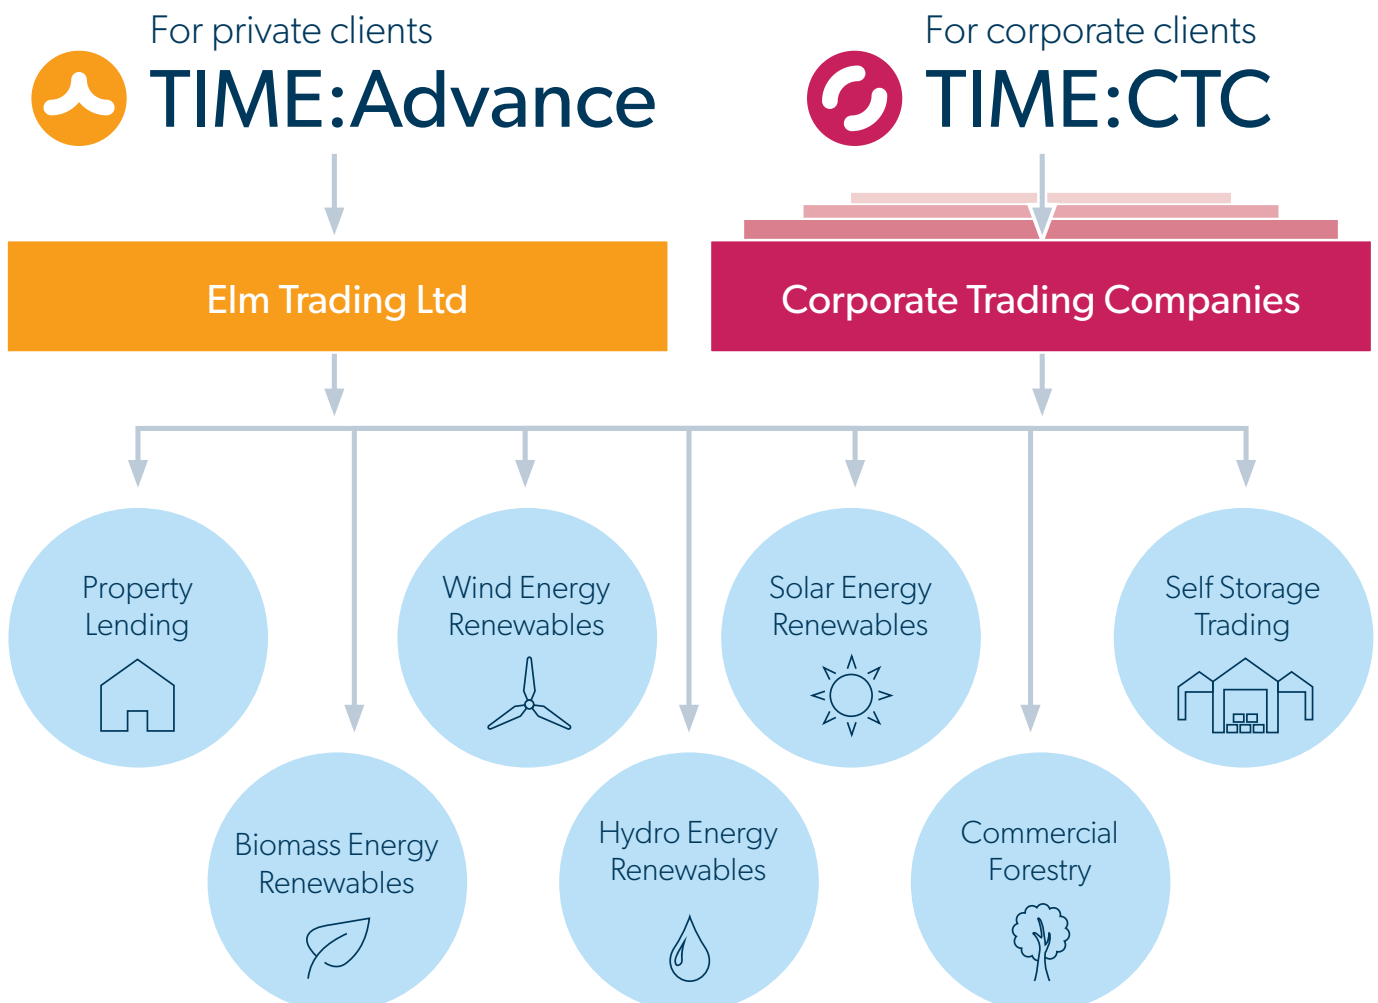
For private clients
TIME:Advance

For corporate clients
TIME:CTC

Elm Trading Ltd

Corporate Trading Companies

Property Lending

Biomass Energy Renewables

Wind Energy Renewables

Hydro Energy Renewables

Solar Energy Renewables

Commercial Forestry

Self Storage Trading